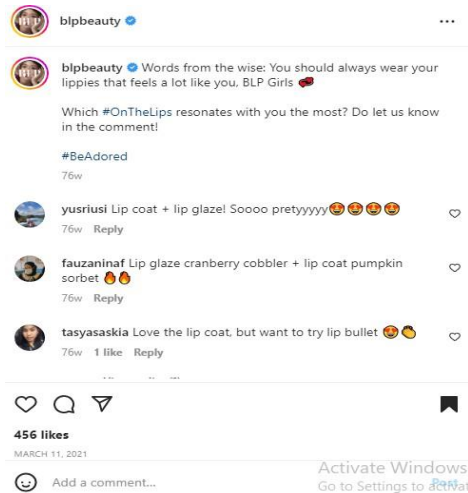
blpbeauty

blpbeauty Words from the wise: You should always wear your lippies that feels a lot like you, BLP Girls 💋

Which #OnTheLips resonates with you the most? Do let us know in the comment!

#BeAdored

76w

yusriusi Lip coat + lip glaze! Soooo prettyyyyy😍😍😍😍
76w Reply

fauzaninaf Lip glaze cranberry cobbler + lip coat pumpkin sorbet 🔥🔥
76w Reply

tasyasaskia Love the lip coat, but want to try lip bullet 😍👏
76w 1 like Reply

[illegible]

456 likes

MARCH 11, 2021

Add a comment...

Post

Activate Windows
Go to Settings to activate